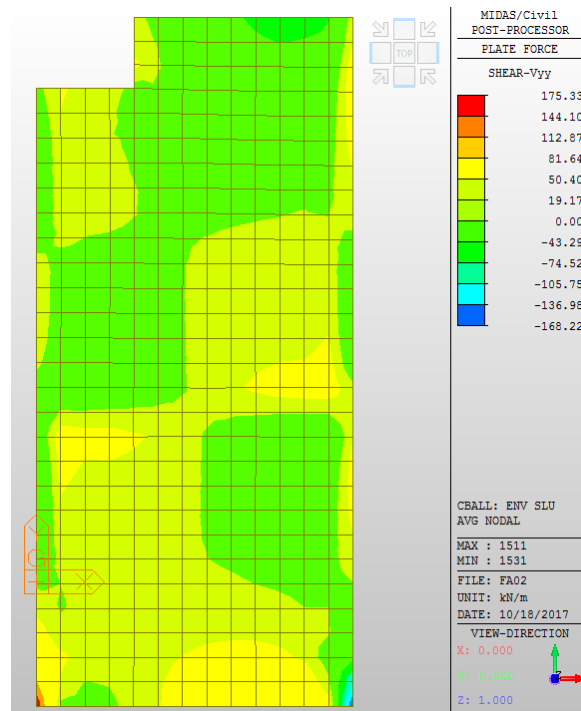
TOP

MIDAS/Civil
POST-PROCESSOR
PLATE FORCE
SHEAR-Vyy

175.33
144.10
112.87
81.64
50.40
19.17
0.00
-43.29
-74.52
-105.75
-136.98
-168.22

CBALL: ENV SLU
AVG NODAL

MAX : 1511
MIN : 1531
FILE: FA02
UNIT: kN/m
DATE: 10/18/2017
VIEW-DIRECTION
X: 0.000
Y: 1.000
Z: 1.000